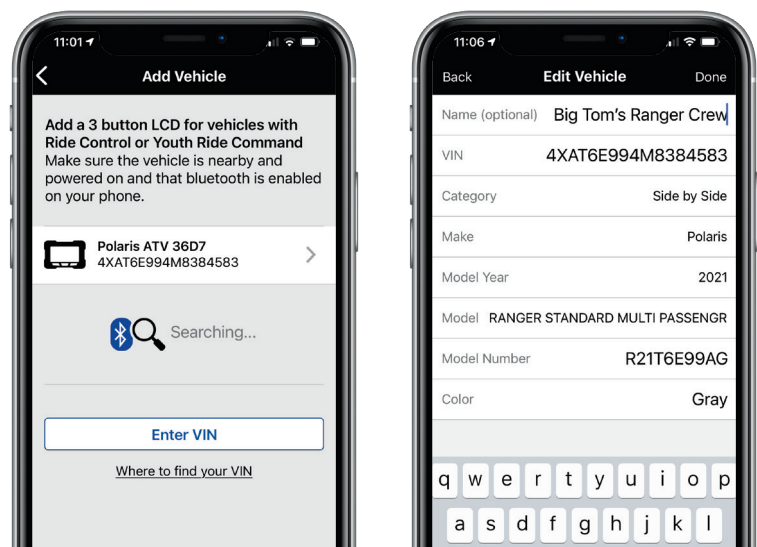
11:01

Add Vehicle

Add a 3 button LCD for vehicles with Ride Control or Youth Ride Command
Make sure the vehicle is nearby and powered on and that bluetooth is enabled on your phone.

Polaris ATV 36D7
4XAT6E994M8384583

Searching...

Enter VIN

Where to find your VIN

11:06

Back Edit Vehicle Done

| | |
|---|---|
| Name (optional) | Big Tom's Ranger Crew |
| VIN | 4XAT6E994M8384583 |
| Category | Side by Side |
| Make | Polaris |
| Model Year | 2021 |
| Model | RANGER STANDARD MULTI PASSENGR |
| Model Number | R21T6E99AG |
| Color | Gray |

q w e r t y u i o p
a s d f g h j k l